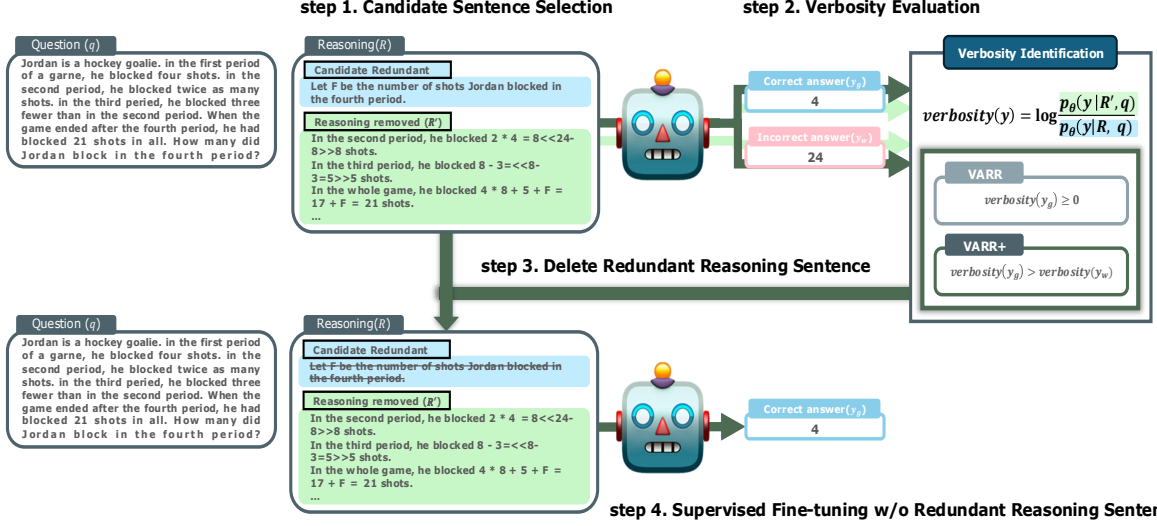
step 1. Candidate Sentence Selection

step 2. Verbosity Evaluation

Question $(q)$

Jordan is a hockey goalie. in the first period of a garne, he blocked four shots. in the second period, he blocked twice as many shots. in the third peried, he blocked three fewer than in the second period. When the game ended after the fourth period, he had blocked 21 shots in all. How many did Jordan block in the fourth period?

Reasoning$(R)$

Candidate Redundant

Let F be the number of shots Jordan blocked in the fourth period.

Reasoning removed $(R')$

In the second period, he blocked 2 * 4 = 8<<24-8>>8 shots.
In the third period, he blocked 8 - 3=<<8-3=5>>5 shots.
In the whole game, he blocked 4 * 8 + 5 + F = 17 + F = 21 shots.
...

Correct answer$(y_g)$
4

Incorrect answer$(y_w)$
24

Verbosity Identification

$verbosity(y) = \log\frac{p_\theta(y|R', q)}{p_\theta(y|R, q)}$

VARR
$verbosity(y_g) \geq 0$

VARR+
$verbosity(y_g) > verbosity(y_w)$

step 3. Delete Redundant Reasoning Sentence

Question $(q)$

Jordan is a hockey goalie. in the first period of a garne, he blocked four shots. in the second period, he blocked twice as many shots. in the third peried, he blocked three fewer than in the second period. When the game ended after the fourth period, he had blocked 21 shots in all. How many did Jordan block in the fourth period?

Reasoning$(R)$

Candidate Redundant

Let F be the number of shots Jordan blocked in the fourth period.

Reasoning removed $(R')$

In the second period, he blocked 2 * 4 = 8<<24-8>>8 shots.
In the third period, he blocked 8 - 3=<<8-3=5>>5 shots.
In the whole game, he blocked 4 * 8 + 5 + F = 17 + F = 21 shots.
...

Correct answer$(y_g)$
4

step 4. Supervised Fine-tuning w/o Redundant Reasoning Senter